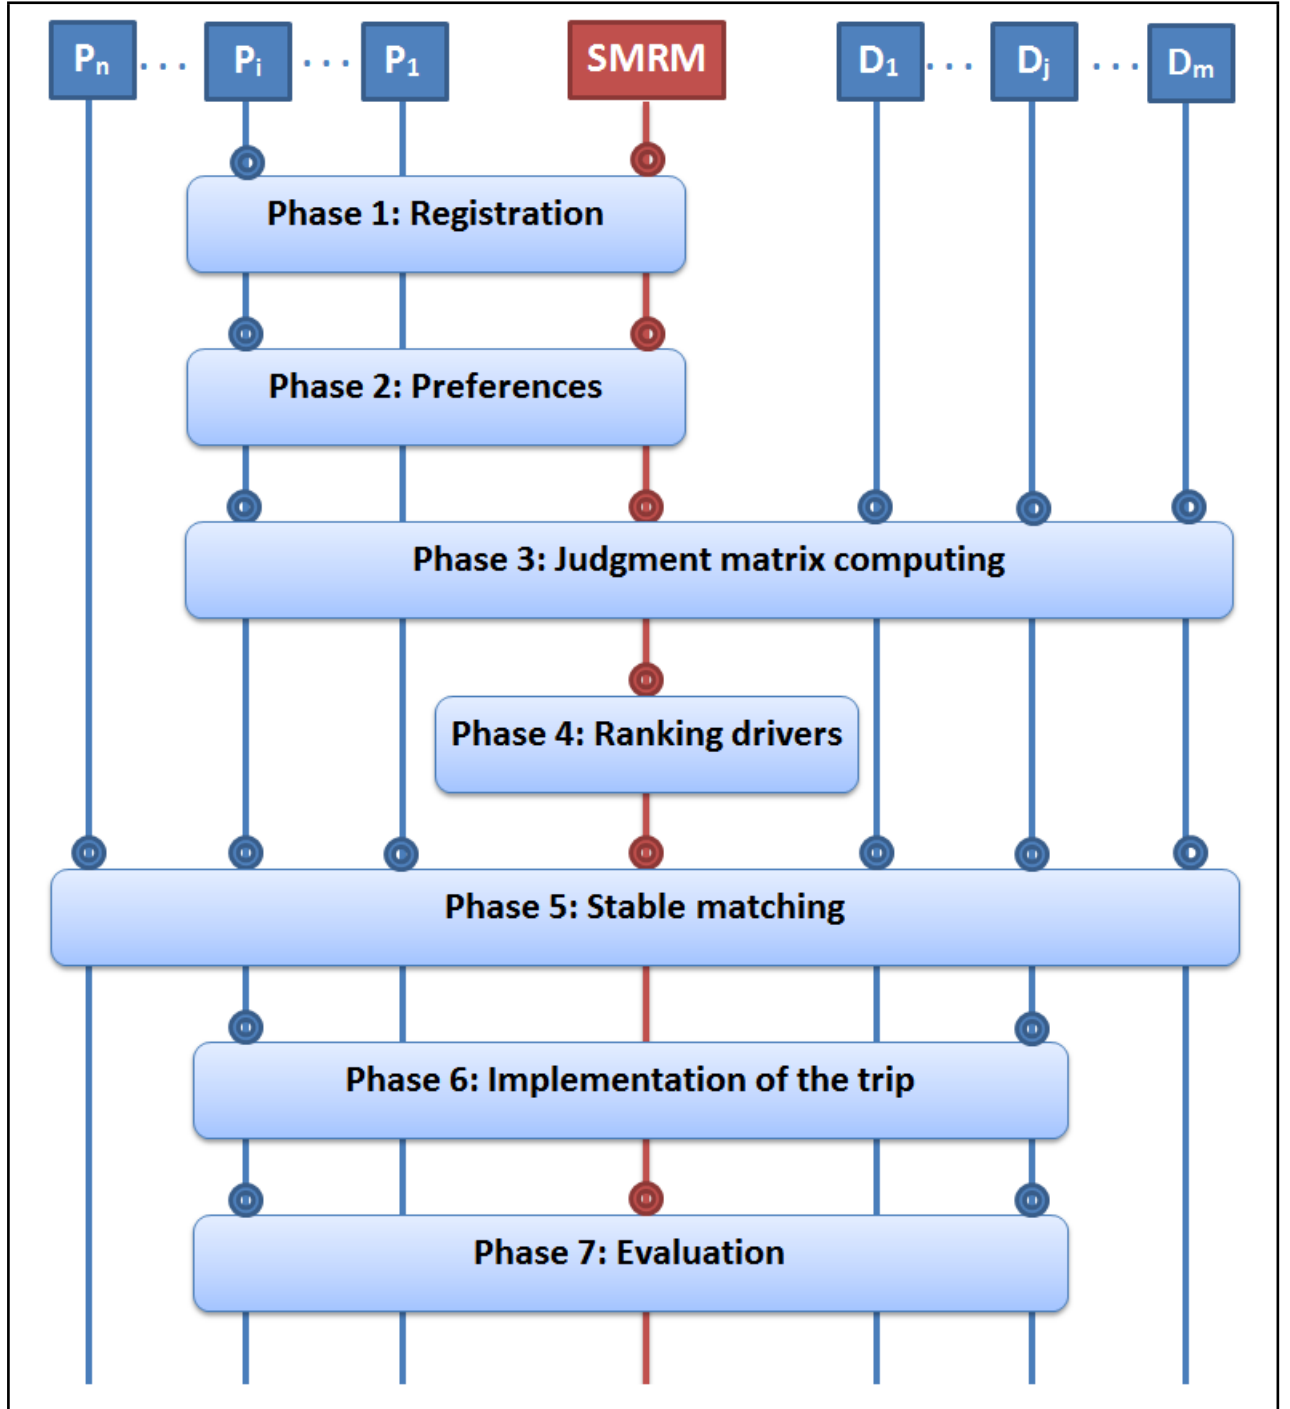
$P_n$ . . . $P_i$ . . . $P_1$ SMRM $D_1$ . . . $D_j$ . . . $D_m$

Phase 1: Registration

Phase 2: Preferences

Phase 3: Judgment matrix computing

Phase 4: Ranking drivers

Phase 5: Stable matching

Phase 6: Implementation of the trip

Phase 7: Evaluation